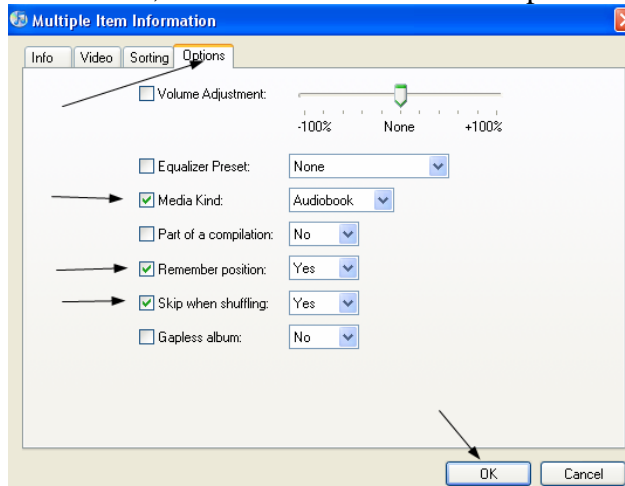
Multiple Item Information

Info | Video | Sorting | Options

Volume Adjustment:

-100% None +100%

Equalizer Preset: None

Media Kind: Audiobook

Part of a compilation: No

Remember position: Yes

Skip when shuffling: Yes

Gapless album: No

OK Cancel